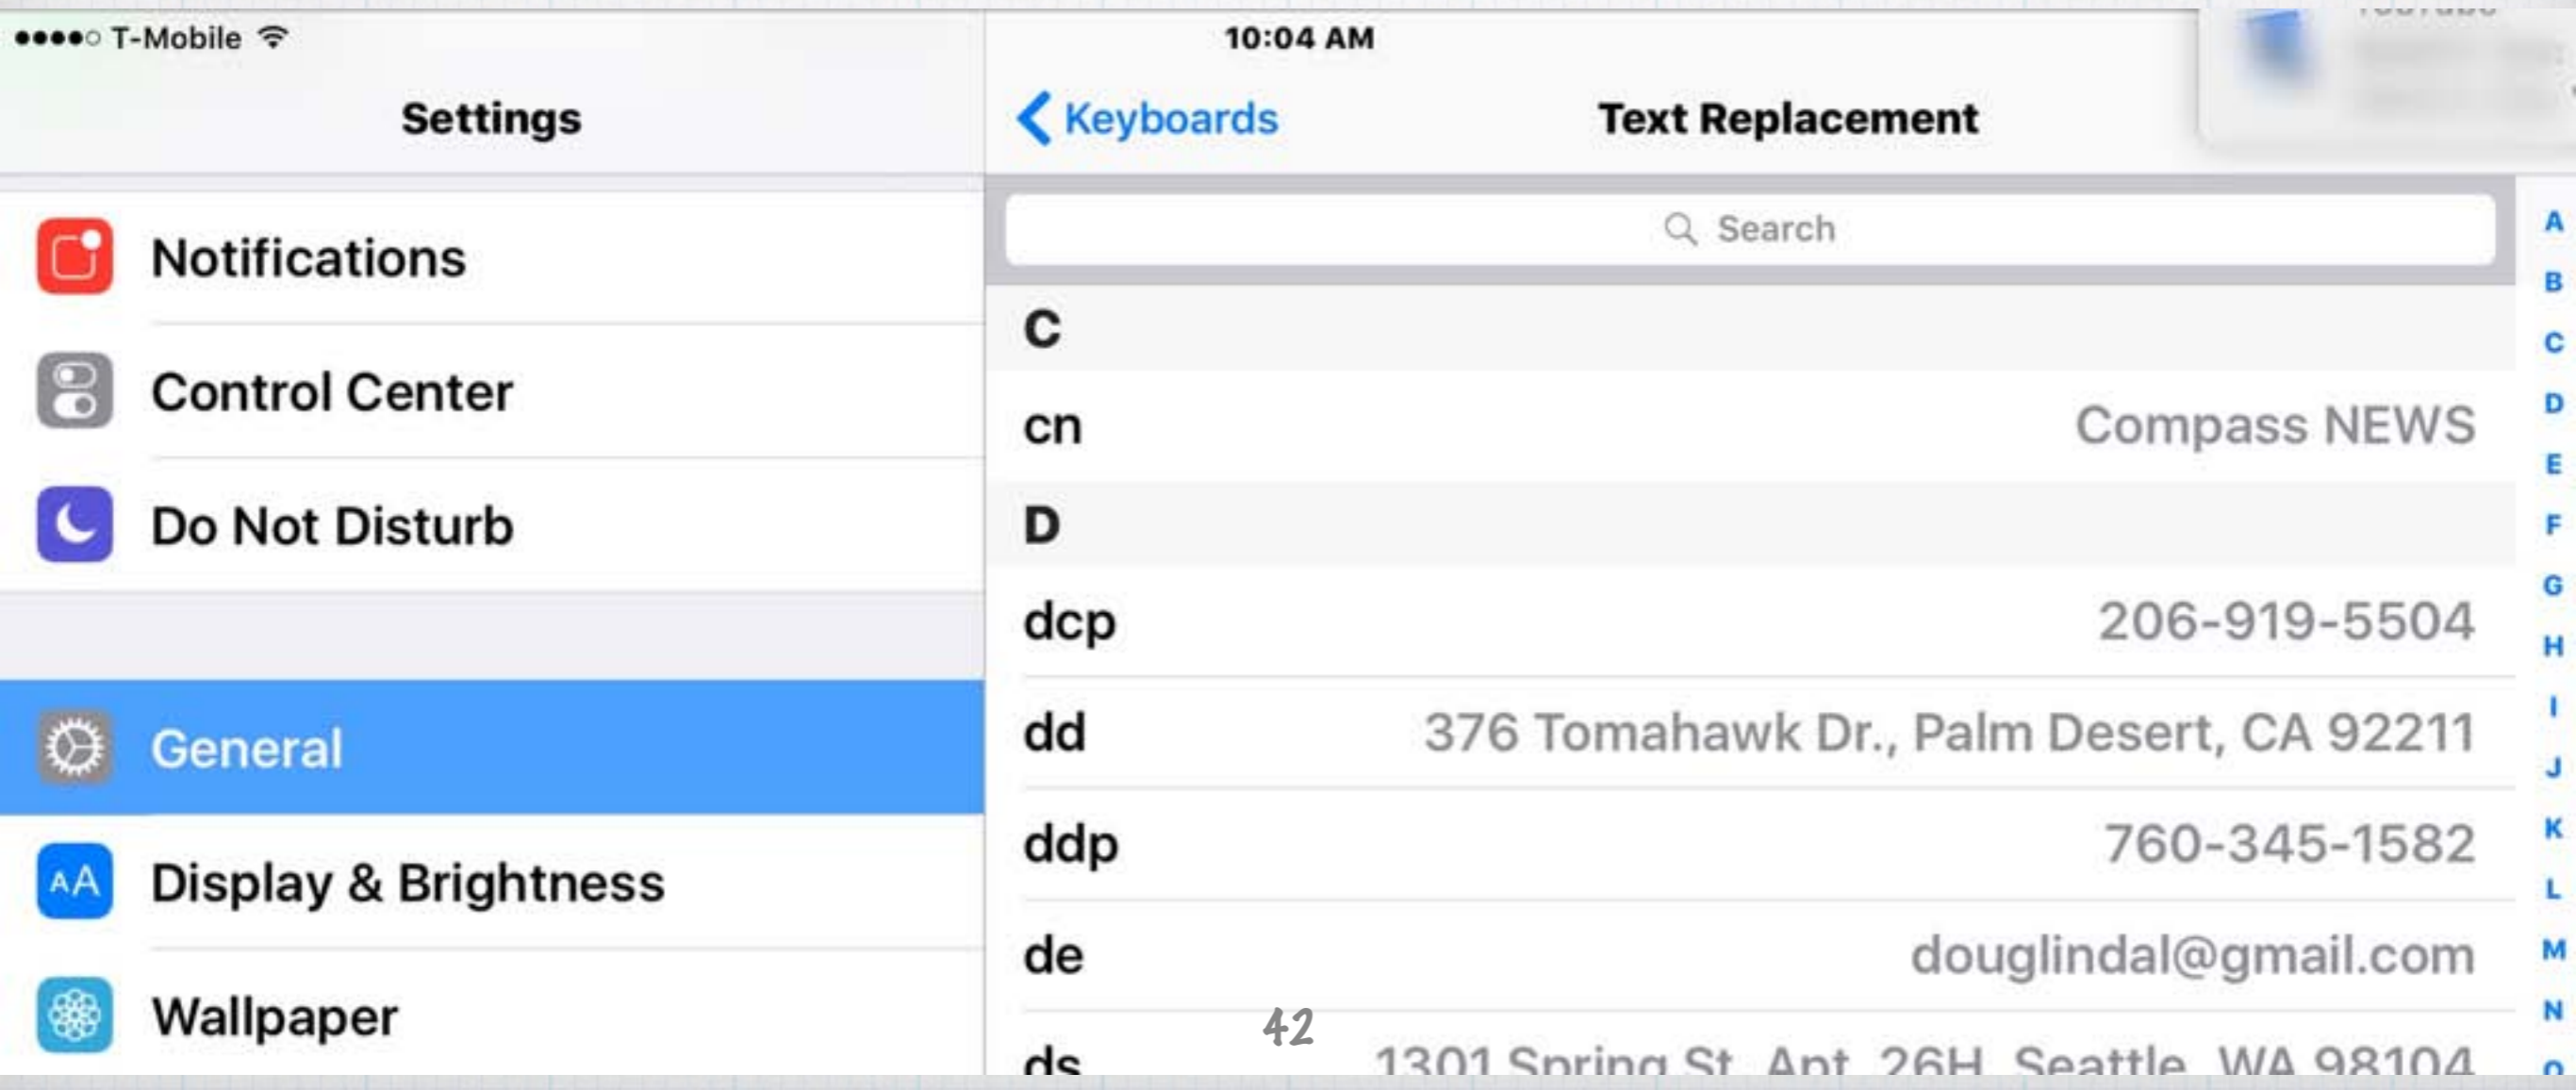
●●●●○ T-Mobile
10:04 AM

Settings

Notifications

Control Center

Do Not Disturb

General

Display & Brightness

Wallpaper

Keyboards
Text Replacement

Search

C

cn Compass NEWS

D

dcp 206-919-5504

dd 376 Tomahawk Dr., Palm Desert, CA 92211

ddp 760-345-1582

de douglindal@gmail.com

ds 1301 Spring St. Apt. 26H, Seattle, WA 98104

42

A B C D E F G H I J K L M N O